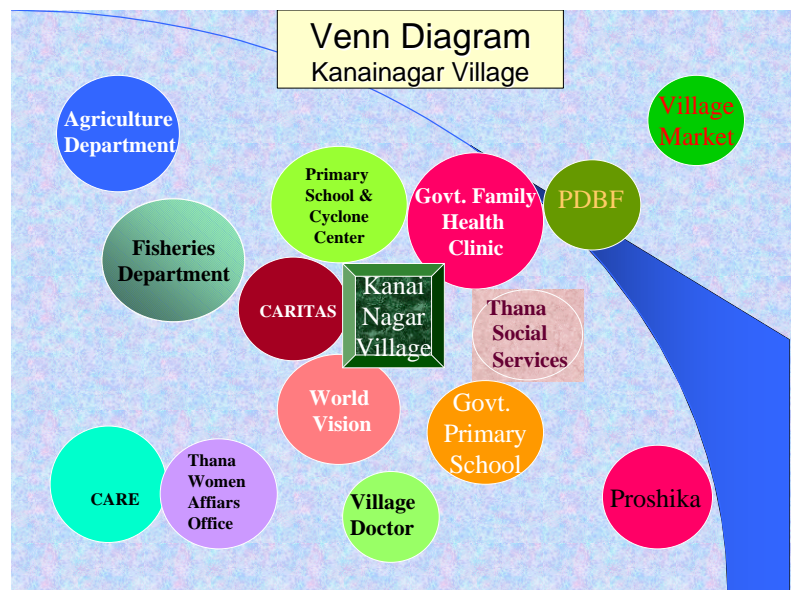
Venn Diagram
Kanainagar Village

Agriculture Department

Village Market

Primary School & Cyclone Center

Govt. Family Health Clinic

PDBF

Fisheries Department

CARITAS

Kanai Nagar Village

Thana Social Services

World Vision

Govt. Primary School

CARE

Thana Women Affiars Office

Village Doctor

Proshika